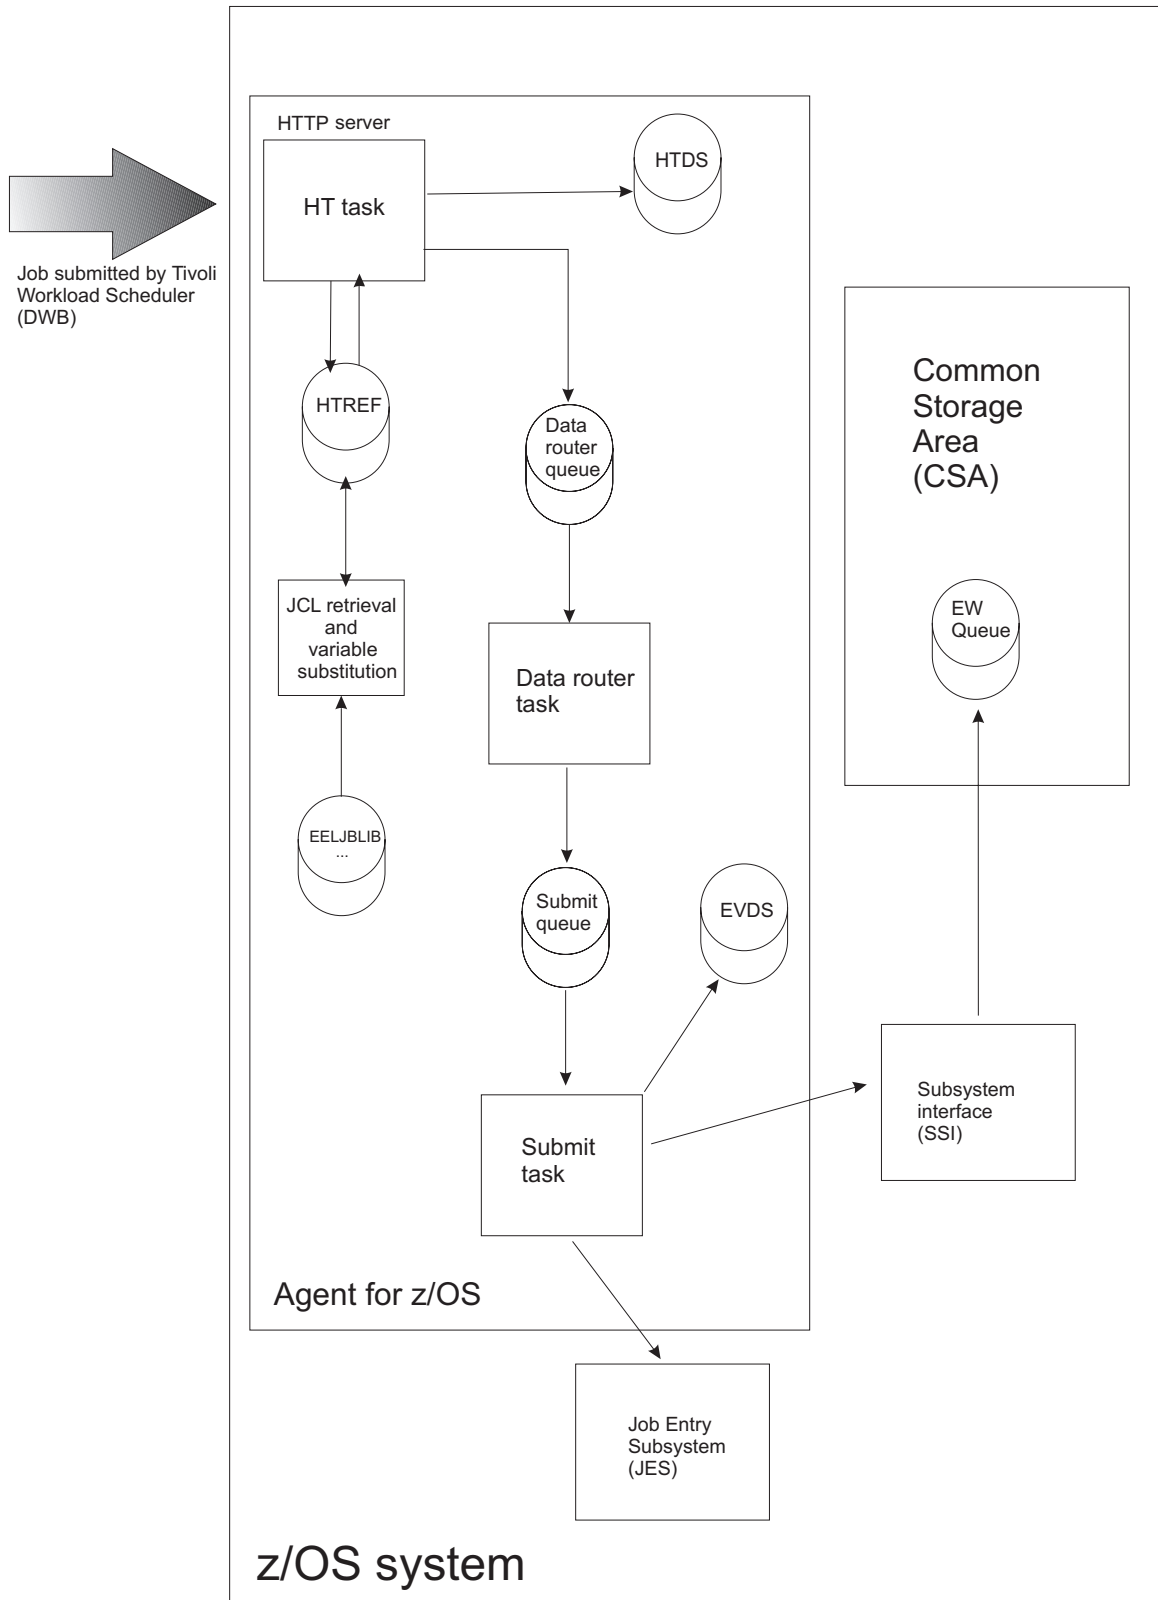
Job submitted by Tivoli Workload Scheduler (DWB)

HTTP server

HT task

HTDS

HTREF

Data router queue

JCL retrieval and variable substitution

Data router task

EELJBLIB ...

Submit queue

EVDS

Submit task

Agent for z/OS

Common Storage Area (CSA)

EW Queue

Subsystem interface (SSI)

Job Entry Subsystem (JES)

z/OS system